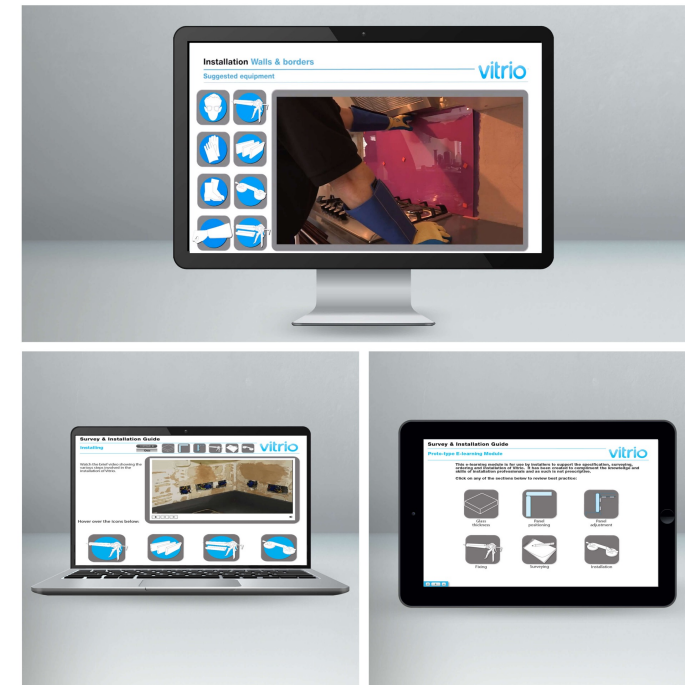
Installation Walls & borders
Suggested equipment
vitrio

Survey & Installation Guide
Installing
vitrio
Watch the brief video showing the various steps involved in the installation of Vitrio.
Hover over the icons below:

Survey & Installation Guide
Proto-type E-Learning Models
vitrio
This e-learning module is for use by installers to support the specification, surveying, ordering and installation of Vitrio. It has been created to complement the knowledge and skills of installation professionals and as such is not prescriptive.
Click on any of the sections below to review best practice:
Glass thickness
Panel positioning
Panel adjustment
Fixing
Surveying
Installation